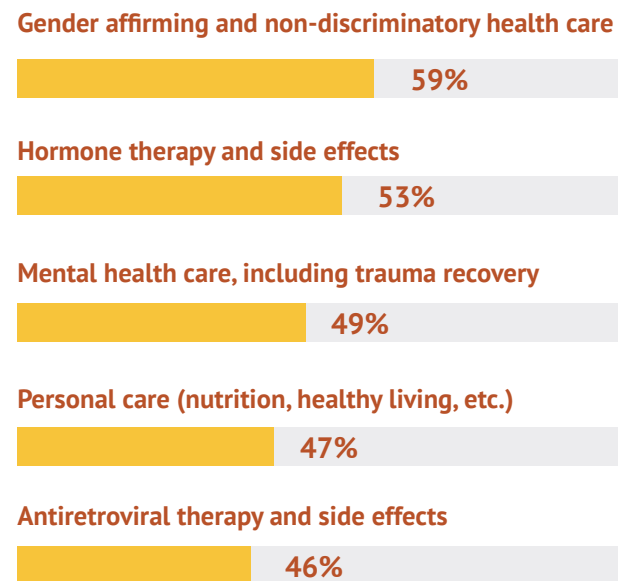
Gender affirming and non-discriminatory health care

59%

Hormone therapy and side effects

53%

Mental health care, including trauma recovery

49%

Personal care (nutrition, healthy living, etc.)

47%

Antiretroviral therapy and side effects

46%